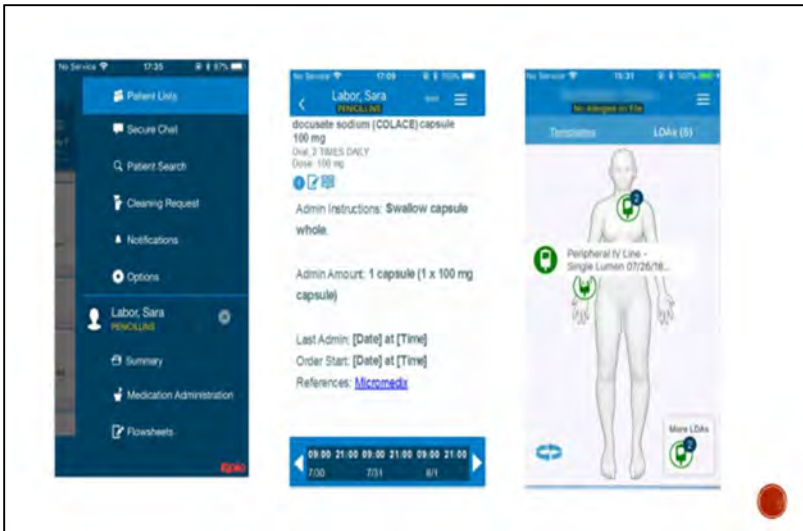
No Service 17:35 87%

Patient Lists

Secure Chat

Patient Search

Cleaning Request

Notifications

Options

Labor, Sara
PENICILLINS

Summary

Medication Administration

Flowsheets

Epic

No Service 17:09 100%

Labor, Sara
PENICILLINS

docusate sodium (COLACE) capsule 100 mg
Oral, 2 TIMES DAILY
Dose: 100 mg

Admin Instructions: Swallow capsule whole.

Admin Amount: 1 capsule (1 x 100 mg capsule)

Last Admin: [Date] at [Time]
Order Start: [Date] at [Time]
References: Micromedex

09:00 21:00 09:00 21:00 09:00 21:00
7/30 7/31 8/1

No Service 15:31 100%

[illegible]
No Allergies on File

Templates LDAs (5)

2

Peripheral IV Line - Single Lumen 07/26/16...

More LDAs

2